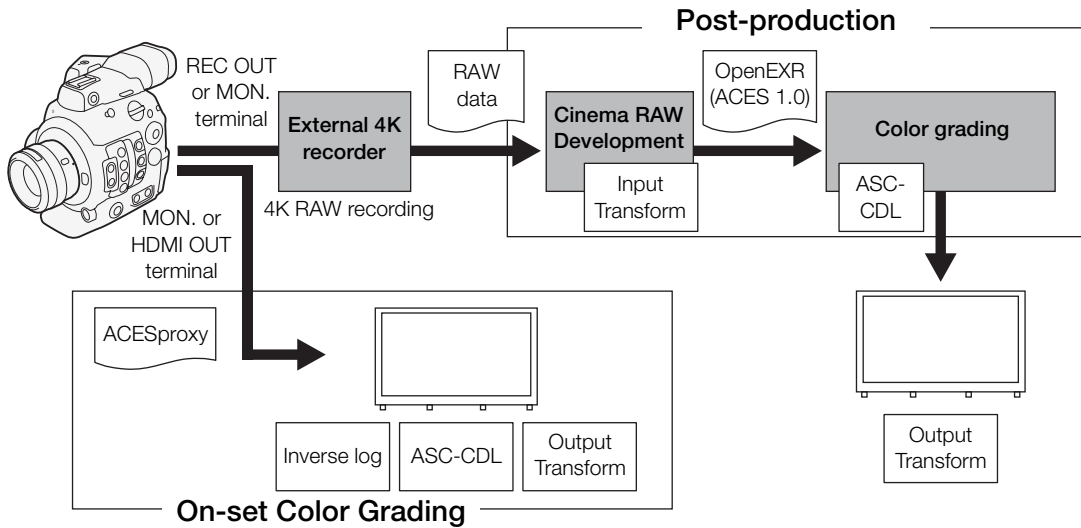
Post-production

REC OUT or MON. terminal

External 4K recorder

4K RAW recording

RAW data

Cinema RAW Development

Input Transform

OpenEXR (ACES 1.0)

Color grading

ASC-CDL

MON. or HDMI OUT terminal

ACESproxy

Inverse log

ASC-CDL

Output Transform

Output Transform

On-set Color Grading